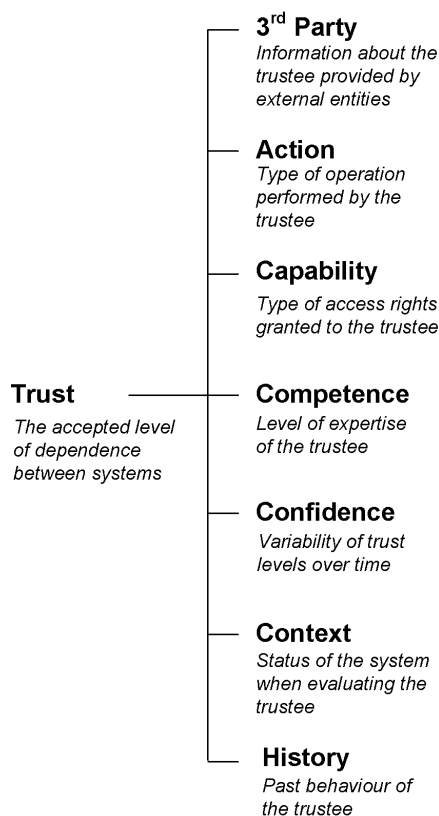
Trust

The accepted level of dependence between systems

3$^{rd}$ Party

Information about the trustee provided by external entities

Action

Type of operation performed by the trustee

Capability

Type of access rights granted to the trustee

Competence

Level of expertise of the trustee

Confidence

Variability of trust levels over time

Context

Status of the system when evaluating the trustee

History

Past behaviour of the trustee